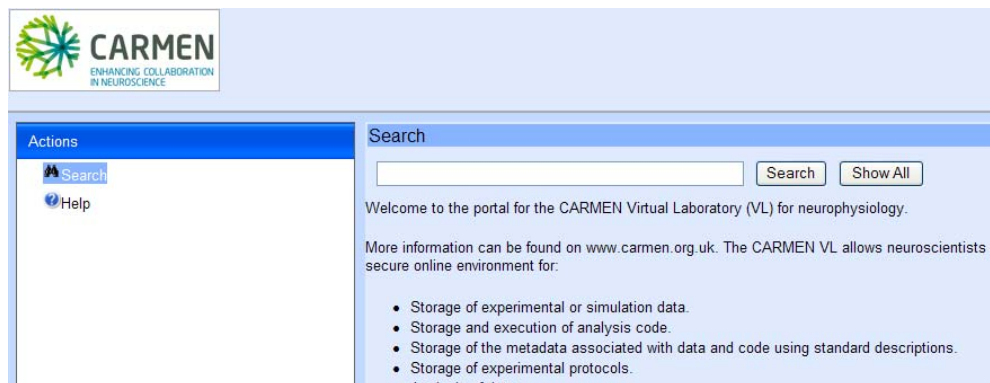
CARMEN
ENHANCING COLLABORATION IN NEUROSCIENCE

Actions

Search

Help

Search

Search Show All

Welcome to the portal for the CARMEN Virtual Laboratory (VL) for neurophysiology.

More information can be found on www.carmen.org.uk. The CARMEN VL allows neuroscientists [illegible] secure online environment for:

- Storage of experimental or simulation data.
- Storage and execution of analysis code.
- Storage of the metadata associated with data and code using standard descriptions.
- Storage of experimental protocols.
- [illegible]